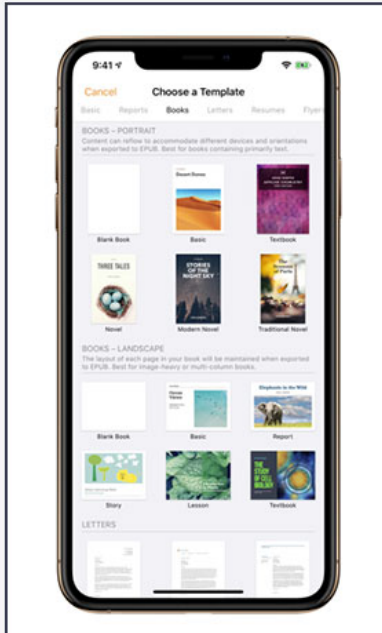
9:41

Cancel Choose a Template

Basic Reports Books Letters Resumes Flyers

BOOKS – PORTRAIT

Content can reflow to accommodate different devices and orientations when exported to EPUB. Best for books containing primarily text.

Desert Dunes

Blank Book

Basic

Textbook

THREE TALES

STORIES OF THE NIGHT SKY

The Seasons of Paris

Novel

Modern Novel

Traditional Novel

BOOKS – LANDSCAPE

The layout of each page in your book will be maintained when exported to EPUB. Best for image-heavy or multi-column books.

Elephants in the Wild

Blank Book

Basic

Report

THE STUDY OF CELL BIOLOGY

Story

Lesson

Textbook

LETTERS